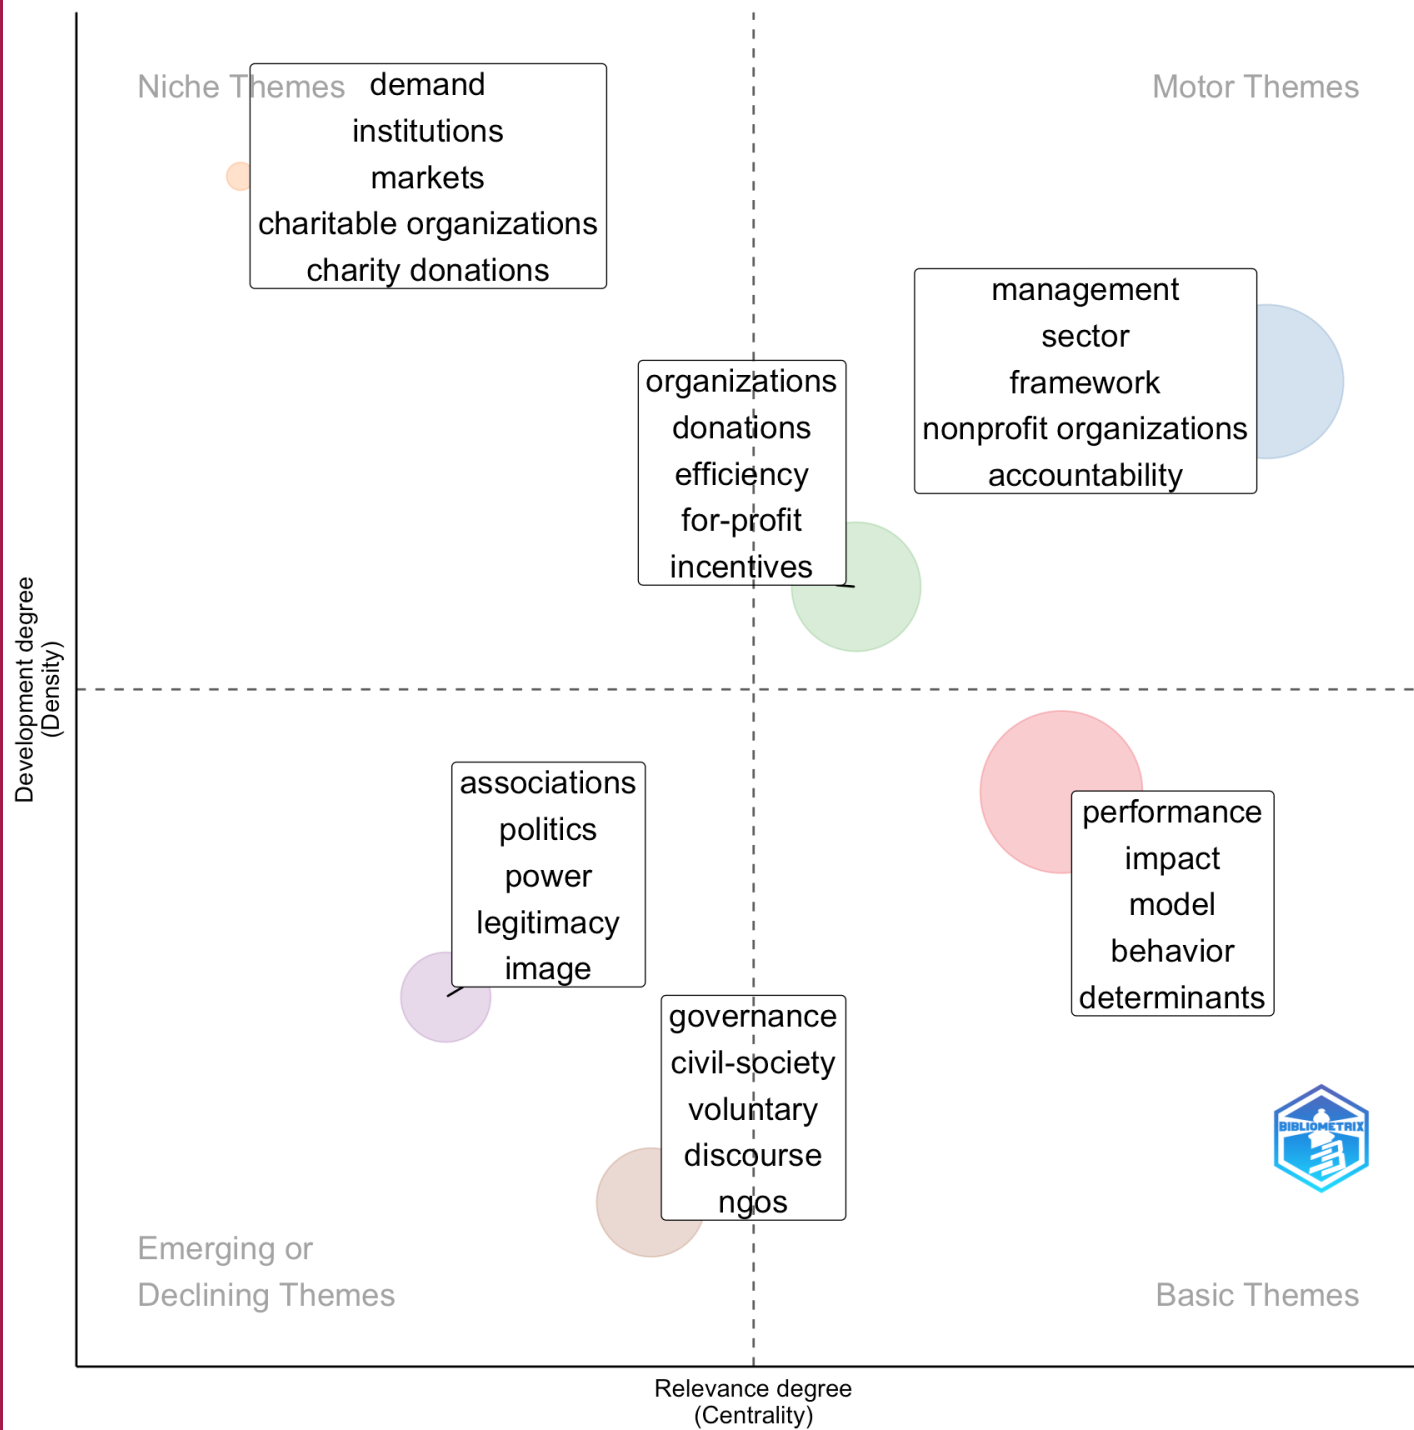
Niche Themes

demand
institutions
markets
charitable organizations
charity donations

Motor Themes

management
sector
framework
nonprofit organizations
accountability

organizations
donations
efficiency
for-profit
incentives

Development degree
(Density)

associations
politics
power
legitimacy
image

performance
impact
model
behavior
determinants

governance
civil-society
voluntary
discourse
ngos

BIBLIOMETRIX

Emerging or
Declining Themes

Basic Themes

Relevance degree
(Centrality)